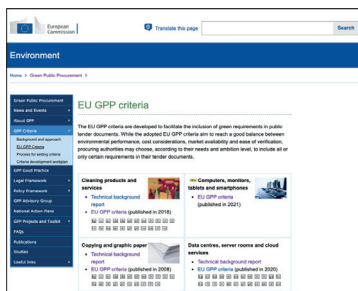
European Commission

Translate this page

Search

Environment

Home > Green Public Procurement >

Green Public Procurement
News and Events
About GPP
GPP Criteria
Background and approach
EU GPP Criteria
Process for setting criteria
Criteria development workplan
GPP Good Practice
Legal Framework
Policy Framework
GPP Advisory Group
National Action Plans
GPP Projects and Toolkit
FAQs
Publications
Studies
Useful links

EU GPP criteria

The EU GPP criteria are developed to facilitate the inclusion of green requirements in public tender documents. While the adopted EU GPP criteria aim to reach a good balance between environmental performance, cost considerations, market availability and ease of verification, procuring authorities may choose, according to their needs and ambition level, to include all or only certain requirements in their tender documents.

Cleaning products and services
• Technical background report
• EU GPP criteria (published in 2018)

Computers, monitors, tablets and smartphones
(published in 2021)

Copying and graphic paper
• Technical background report
• EU GPP criteria (published in 2008)

Data centres, server rooms and cloud services
• Technical background report
• EU GPP criteria (published in 2020)